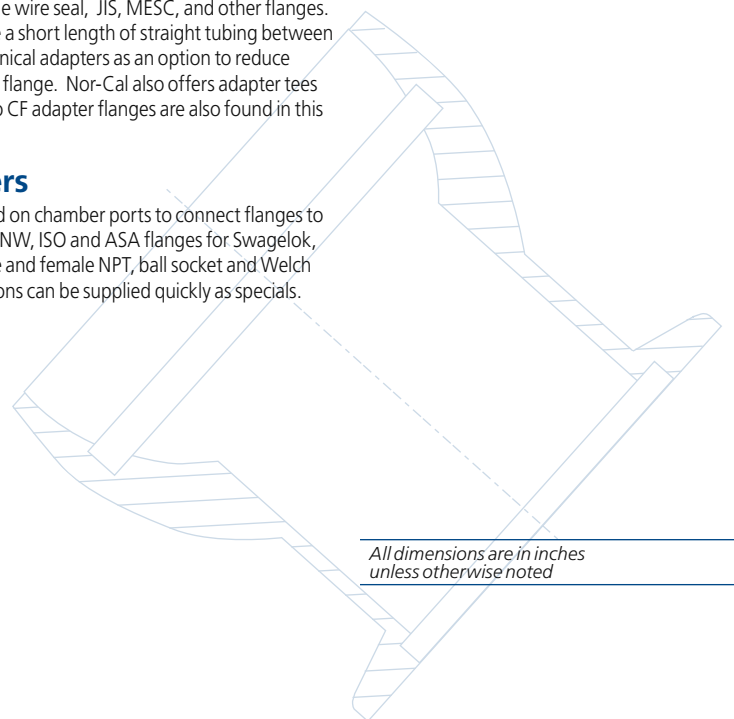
e wire seal, JIS, MESC, and other flanges. a short length of straight tubing between nical adapters as an option to reduce flange. Nor-Cal also offers adapter tees o CF adapter flanges are also found in this

ers

d on chamber ports to connect flanges to NW, ISO and ASA flanges for Swagelok, e and female NPT, ball socket and Welch ons can be supplied quickly as specials.

All dimensions are in inches unless otherwise noted